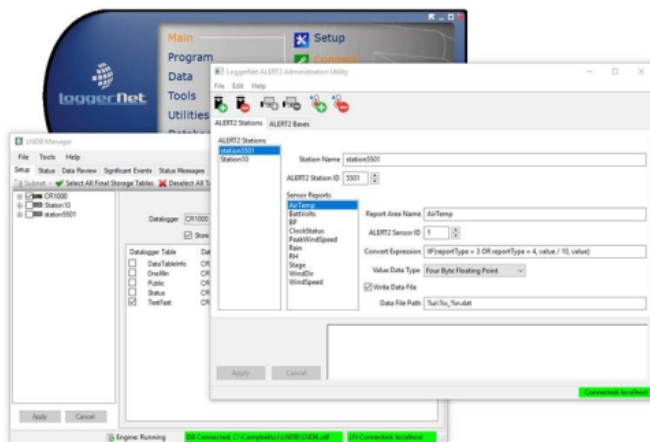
Main
Program
Data
Tools
Utilities
Datalog
Setup
Connect

loggerNet

LNDB Manager
File Tools Help
Setup Status Data Review Significant Events Status Messages
Submit Select All Final Storage Tables Deselect All T
CR1000
Station10
station5501
Datalogger CR1000
Store
Datalogger Table
DataTableInfo
OneMin
Public
Status
TestFast
Apply Cancel
Engine: Running DB Connected: C:\Campbellsci\LNDB\LNDB.sdf LN Connected: localhost

LoggerNet ALERT2 Administration Utility
File Edit Help
ALERT2 Stations ALERT2 Bases
ALERT2 Stations
station5501
Station10
Station Name station5501
ALERT2 Station ID 5501
Sensor Reports
AirTemp
BattVolts
BP
ClockStatus
PeakWindSpeed
Rain
RH
Stage
WindDir
WindSpeed
Report Area Name AirTemp
ALERT2 Sensor ID 1
Convert Expression IF(reportType = 3 OR reportType = 4, value / 10, value)
Value Data Type Four Byte Floating Point
Write Data File
Data File Path %a\%s_%n.dat
Apply Cancel
Connected: localhost